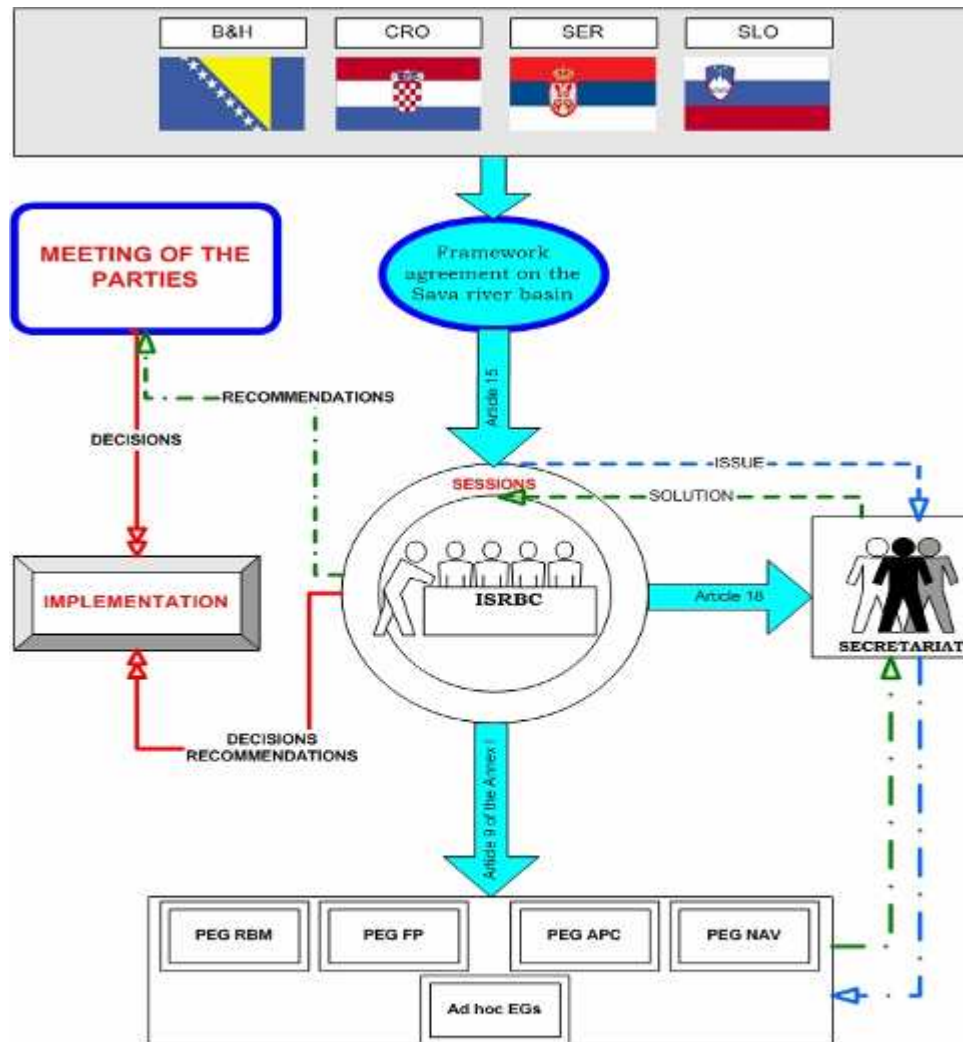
B&H
CRO
SER
SLO

MEETING OF THE PARTIES

Framework agreement on the Sava river basin

Article 15

RECOMMENDATIONS

DECISIONS

SESSIONS

ISSUE

SOLUTION

IMPLEMENTATION

ISRBC

Article 18

SECRETARIAT

DECISIONS RECOMMENDATIONS

Article 9 of the Annex I

PEG RBM
PEG FP
PEG APC
PEG NAV
Ad hoc EGs